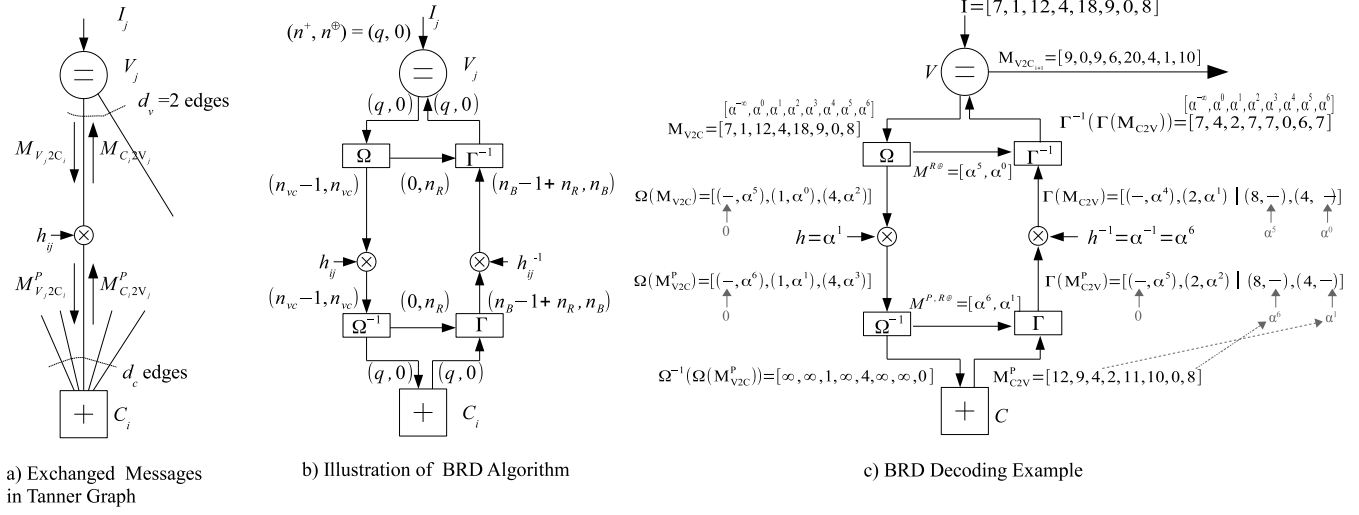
$I_j$

$=$

$V_j$

$d_v$ =2 edges

$M_{V_j2C_i}$

$M_{C_i2V_j}$

$h_{ij}$

$\otimes$

$M^P_{V_j2C_i}$

$M^P_{C_i2V_j}$

$d_c$ edges

$+$

$C_i$

a) Exchanged Messages in Tanner Graph

$(n^+, n^\oplus) = (q, 0)$

$I_j$

$=$

$V_j$

$(q, 0)$

$(q, 0)$

$\Omega$

$\Gamma^{-1}$

$(n_{vc}-1, n_{vc})$

$(0, n_R)$

$(n_B-1+ n_R, n_B)$

$h_{ij}$

$h_{ij}^{-1}$

$(n_{vc}-1, n_{vc})$

$(0, n_R)$

$(n_B-1+ n_R, n_B)$

$\Omega^{-1}$

$\Gamma$

$(q, 0)$

$(q, 0)$

$+$

$C_i$

b) Illustration of BRD Algorithm

$I = [7, 1, 12, 4, 18, 9, 0, 8]$

$V$

$=$

$M_{V2C_{i+1}} = [9, 0, 9, 6, 20, 4, 1, 10]$

$[\alpha^{-\infty}, \alpha^0, \alpha^1, \alpha^2, \alpha^3, \alpha^4, \alpha^5, \alpha^6]$

$M_{V2C} = [7, 1, 12, 4, 18, 9, 0, 8]$

$[\alpha^{-\infty}, \alpha^0, \alpha^1, \alpha^2, \alpha^3, \alpha^4, \alpha^5, \alpha^6]$

$\Gamma^{-1}(\Gamma(M_{C2V})) = [7, 4, 2, 7, 7, 0, 6, 7]$

$\Omega$

$\Gamma^{-1}$

$M^{R\oplus} = [\alpha^5, \alpha^0]$

$\Omega(M_{V2C}) = [(-, \alpha^5), (1, \alpha^0), (4, \alpha^2)]$

0

$\Gamma(M_{C2V}) = [(-, \alpha^4), (2, \alpha^1) \,|\, (8, -), (4, -)]$

$\alpha^5$

$\alpha^0$

$h = \alpha^1$

$\otimes$

$\otimes$

$h^{-1} = \alpha^{-1} = \alpha^6$

$\Omega(M^P_{V2C}) = [(-, \alpha^6), (1, \alpha^1), (4, \alpha^3)]$

0

$M^{P, R\oplus} = [\alpha^6, \alpha^1]$

$\Gamma(M^P_{C2V}) = [(-, \alpha^5), (2, \alpha^2) \,|\, (8, -), (4, -)]$

0

$\alpha^6$

$\alpha^1$

$\Omega^{-1}$

$\Gamma$

$\Omega^{-1}(\Omega(M^P_{V2C})) = [\infty, \infty, 1, \infty, 4, \infty, \infty, 0]$

$M^P_{C2V} = [12, 9, 4, 2, 11, 10, 0, 8]$

$+$

$C$

c) BRD Decoding Example